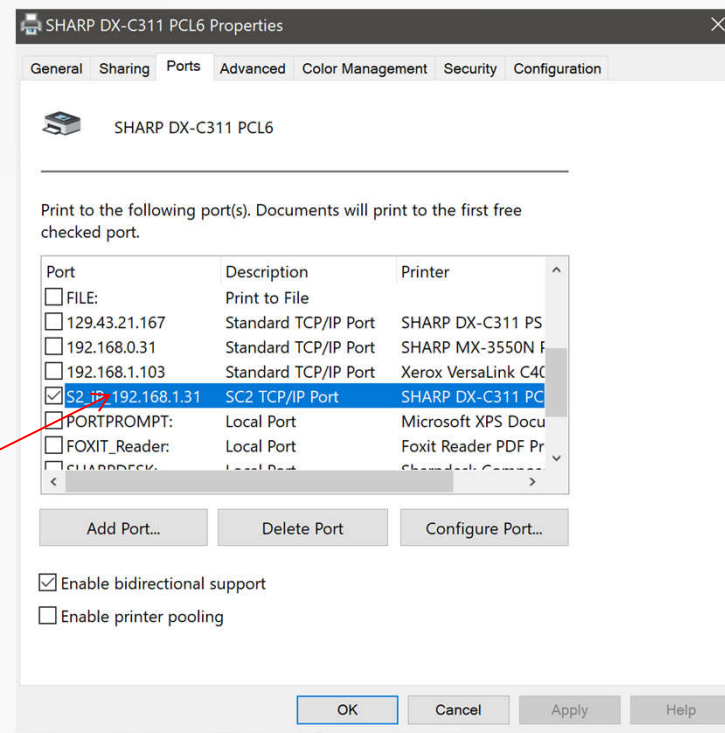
SHARP DX-C311 PCL6 Properties

General | Sharing | Ports | Advanced | Color Management | Security | Configuration

SHARP DX-C311 PCL6

Print to the following port(s). Documents will print to the first free checked port.

| Port | Description | Printer |
|---|---|---|
| FILE: | Print to File | |
| 129.43.21.167 | Standard TCP/IP Port | SHARP DX-C311 PS |
| 192.168.0.31 | Standard TCP/IP Port | SHARP MX-3550N F |
| 192.168.1.103 | Standard TCP/IP Port | Xerox VersaLink C40 |
| S2_IP_192.168.1.31 | SC2 TCP/IP Port | SHARP DX-C311 PC |
| PORTPROMPT: | Local Port | Microsoft XPS Docu |
| FOXIT_Reader: | Local Port | Foxit Reader PDF Pr |
| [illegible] | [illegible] | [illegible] |

Add Port... | Delete Port | Configure Port...

Enable bidirectional support

Enable printer pooling

OK | Cancel | Apply | Help